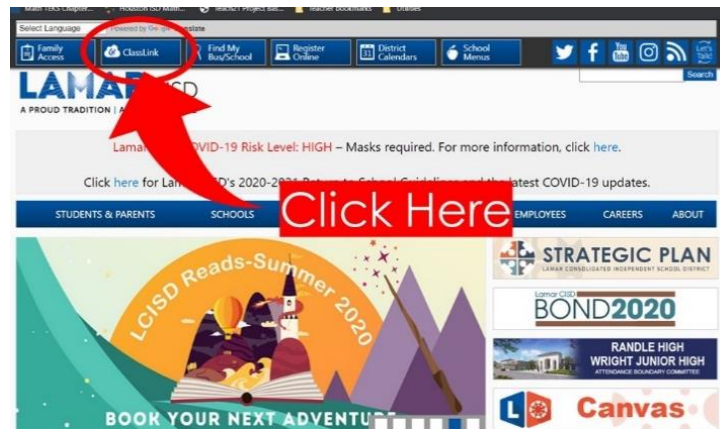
Math TEKS Chapter... Houston ISD Math... Teach21 Project Bas... Teacher Bookmarks Utilities

Select Language Powered by Google Translate

Family Access ClassLink Find My Bus/School Register Online District Calendars School Menus

Let's Talk!

Search

LAMAR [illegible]ISD

A PROUD TRADITION | A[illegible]

Lamar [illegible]OVID-19 Risk Level: HIGH – Masks required. For more information, click here.

Click here for Lam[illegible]SD's 2020-202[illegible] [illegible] latest COVID-19 updates.

STUDENTS & PARENTS SCHOOLS Click Here EMPLOYEES CAREERS ABOUT

LCISD Reads-Summer 2020

BOOK YOUR NEXT ADVENTU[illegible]

STRATEGIC PLAN

LAMAR CONSOLIDATED INDEPENDENT SCHOOL DISTRICT

Lamar CISD BOND2020

RANDLE HIGH WRIGHT JUNIOR HIGH

ATTENDANCE BOUNDARY COMMITTEE

Canvas